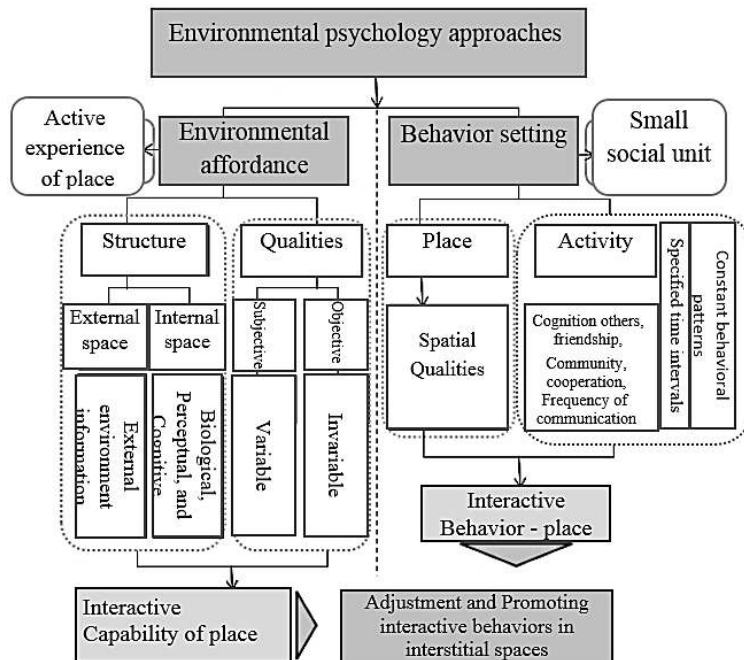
Environmental psychology approaches

Active experience of place

Environmental affordance

Behavior setting

Small social unit

Structure

Qualities

Place

Activity

Specified time intervals

Constant behavioral patterns

External space

Internal space

Subjective

Objective

Spatial Qualities

Cognition others, friendship, Community, cooperation, Frequency of communication

External environment information

Biological, Perceptual, and Cognitive

Variable

Invariable

Interactive Behavior - place

Interactive Capability of place

Adjustment and Promoting interactive behaviors in interstitial spaces